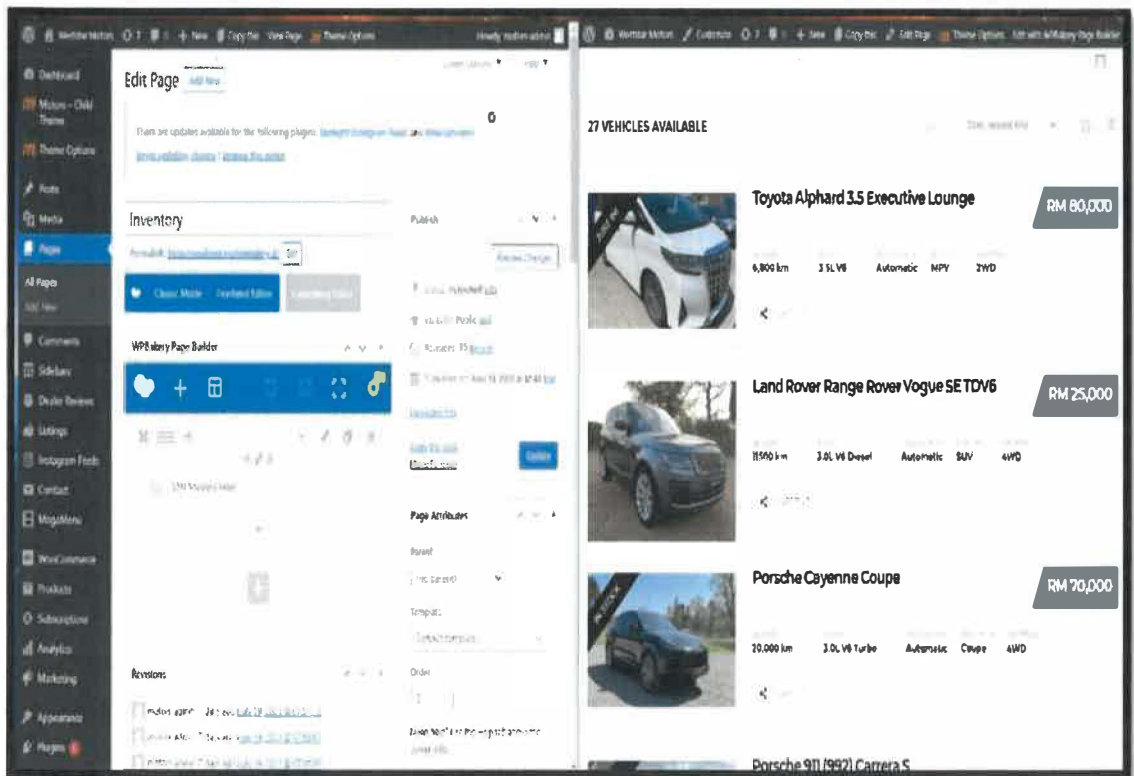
Dashboard

Motors – Child Theme

Theme Options

Posts

Media

Pages

All Pages

Add New

Comments

Sidebars

Dealer Reviews

Listings

Instagram Feeds

Contact

MegaMenu

WooCommerce

Products

Subscriptions

Analytics

Marketing

Appearance

Plugins

+ New

View Page

Theme Options

Edit Page Add New

There are updates available for the following plugins: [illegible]

Inventory

Permalink: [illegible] Edit

Classic Mode Frontend Editor

WPBakery Page Builder

Publish

Preview Changes

Update

Page Attributes

Parent

(no parent)

Template

Default template

Order

Revisions

27 VEHICLES AVAILABLE

Toyota Alphard 3.5 Executive Lounge

RM 80,000

6,800 km 3.5L V6 Automatic MPV 2WD

Land Rover Range Rover Vogue SE TDV6

RM 25,000

11,500 km 3.0L V6 Diesel Automatic SUV 4WD

Porsche Cayenne Coupe

RM 70,000

20,000 km 3.0L V6 Turbo Automatic Coupe 4WD

Porsche 911 (992) Carrera S